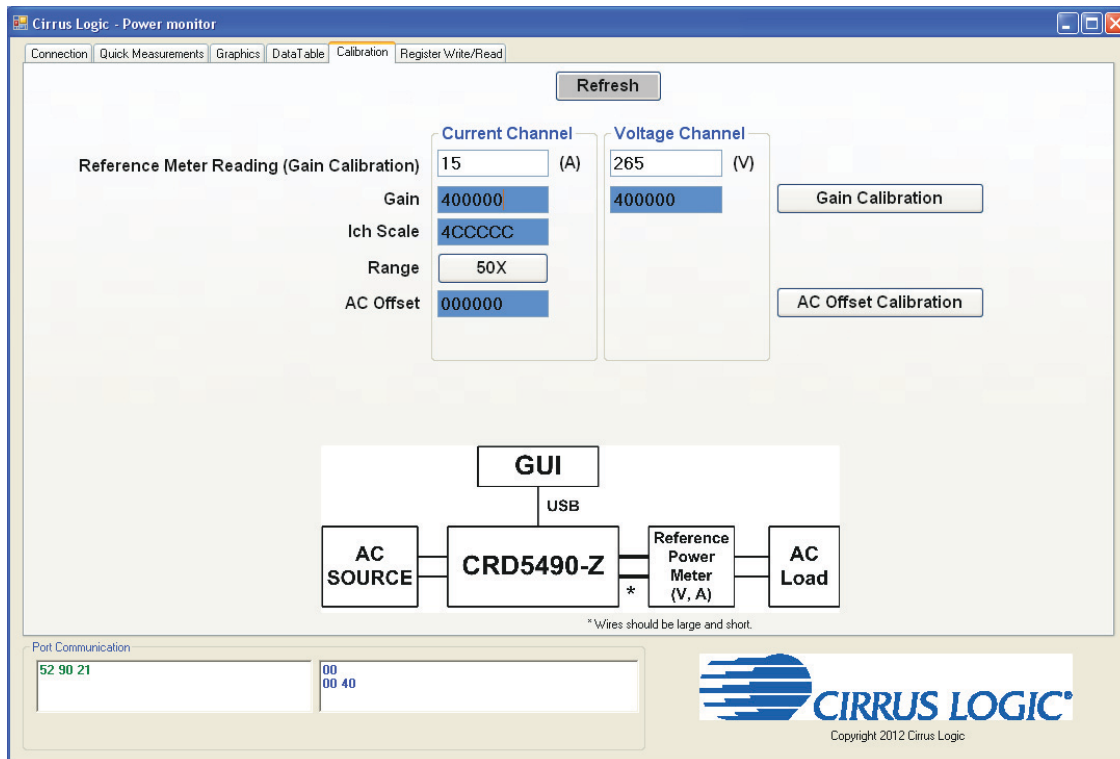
Cirrus Logic - Power monitor

Connection | Quick Measurements | Graphics | DataTable | Calibration | Register Write/Read

Refresh

Current Channel
Voltage Channel

Reference Meter Reading (Gain Calibration) 15 (A) 265 (V)

Gain 400000 400000 Gain Calibration

Ich Scale 4CCCCC

Range 50X

AC Offset 000000 AC Offset Calibration

GUI

USB

AC SOURCE

CRD5490-Z

Reference Power Meter (V, A)

AC Load

*

* Wires should be large and short.

Port Communication

52 90 21

00
00 40

CIRRUS LOGIC®

Copyright 2012 Cirrus Logic